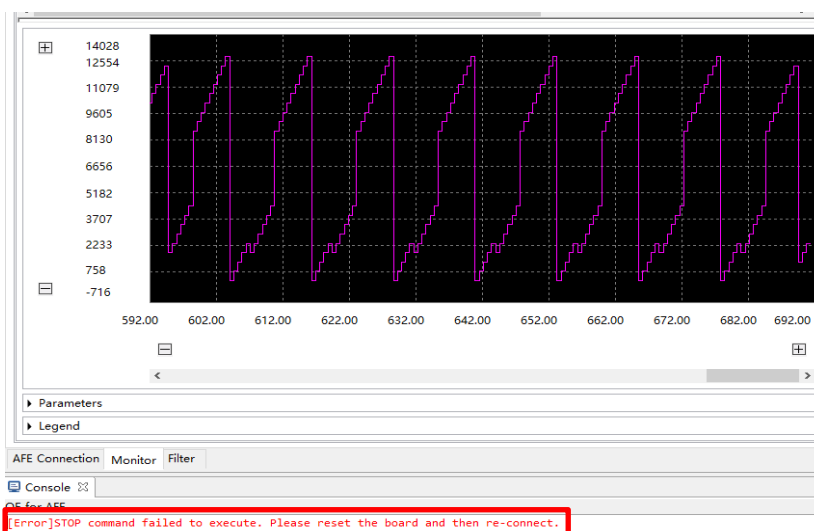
14028
12554
11079
9605
8130
6656
5182
3707
2233
758
-716

592.00 602.00 612.00 622.00 632.00 642.00 652.00 662.00 672.00 682.00 692.00

Parameters
Legend

AFE Connection Monitor Filter

Console

[Error]STOP command failed to execute. Please reset the board and then re-connect.